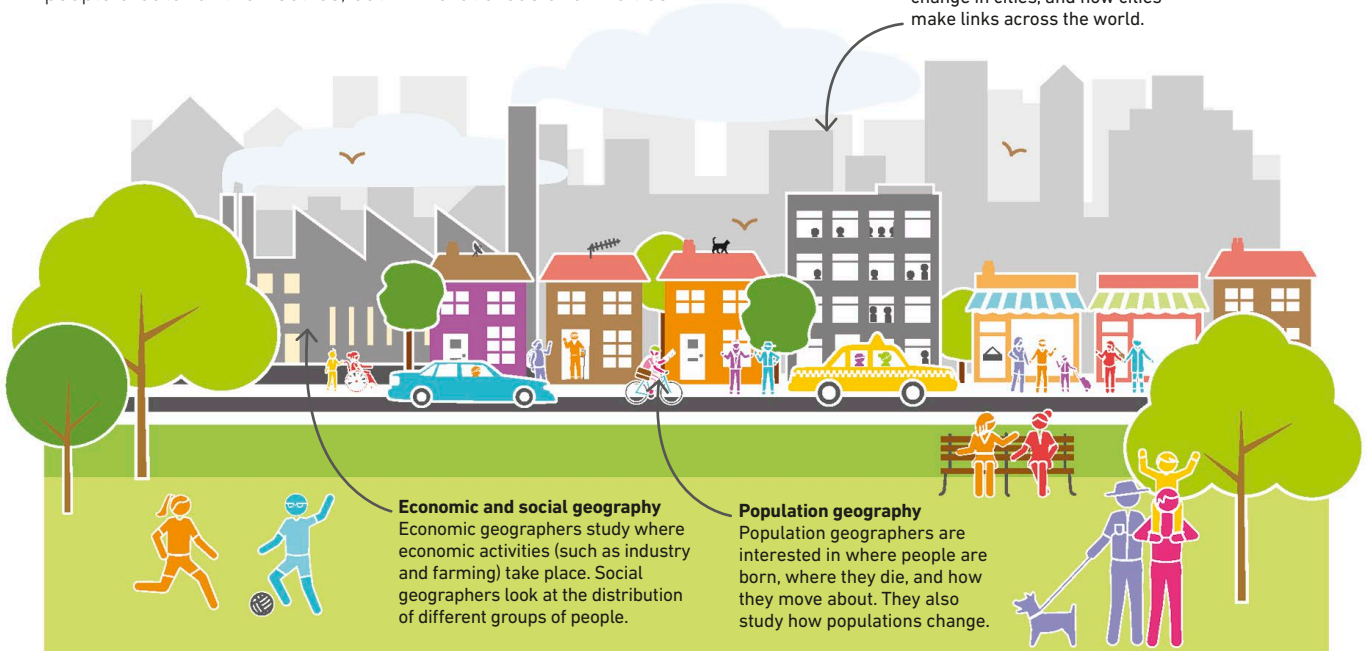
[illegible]

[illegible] change in cities, and how cities make links across the world.

**Economic and social geography**
Economic geographers study where economic activities (such as industry and farming) take place. Social geographers look at the distribution of different groups of people.

**Population geography**
Population geographers are interested in where people are born, where they die, and how they move about. They also study how populations change.